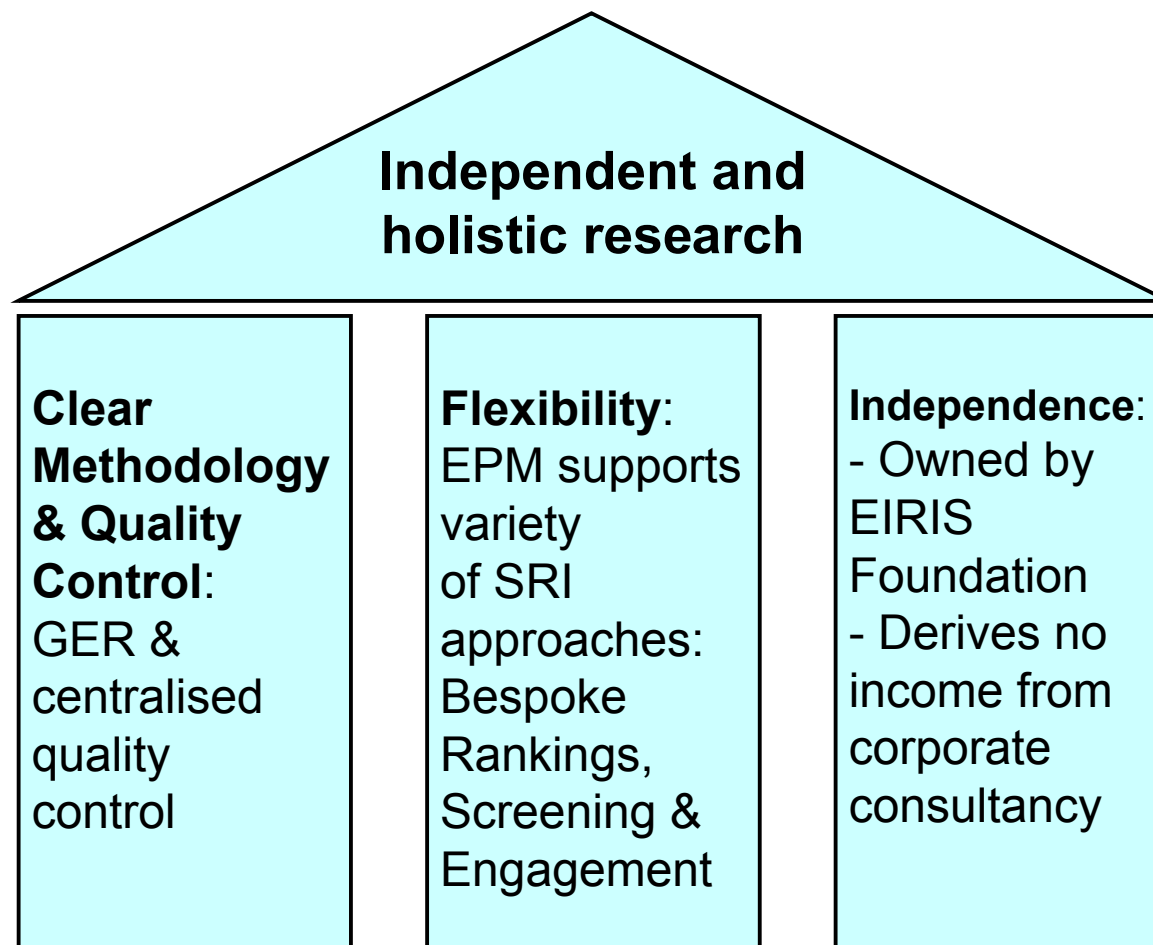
Independent and holistic research

Clear Methodology & Quality Control: GER & centralised quality control

Flexibility: EPM supports variety of SRI approaches: Bespoke Rankings, Screening & Engagement

Independence:
- Owned by EIRIS Foundation
- Derives no income from corporate consultancy